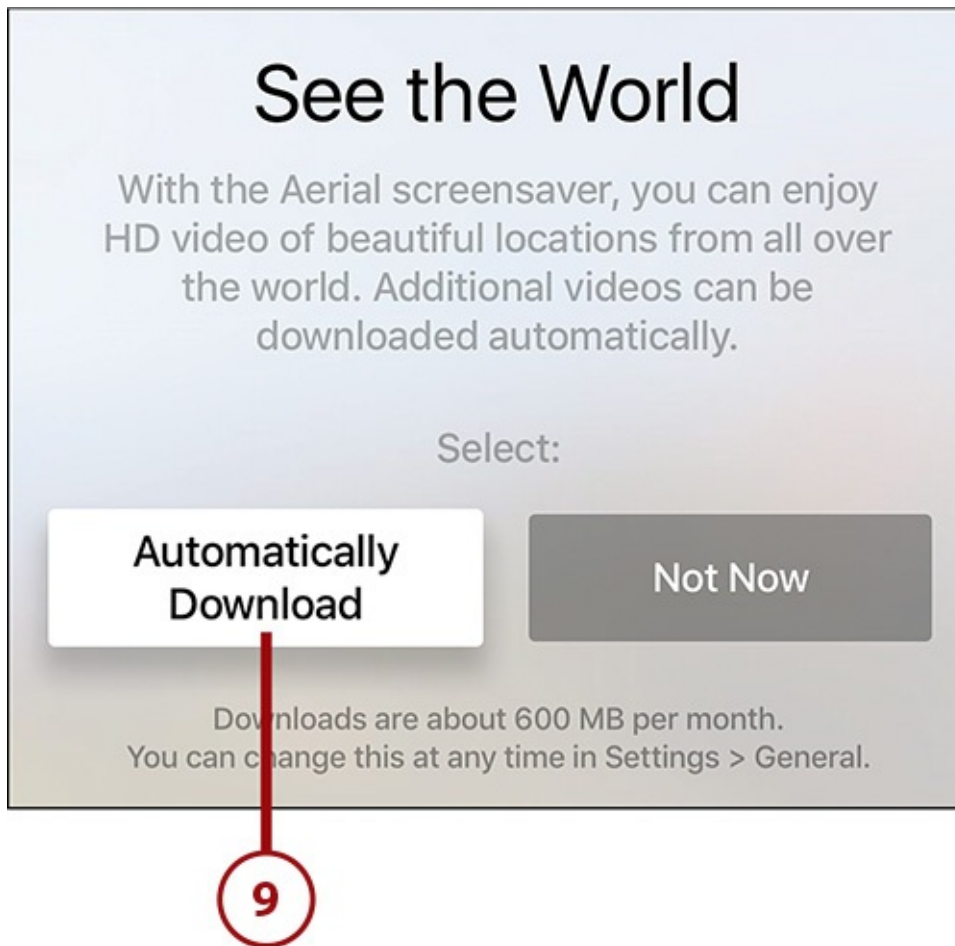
See the World

With the Aerial screensaver, you can enjoy HD video of beautiful locations from all over the world. Additional videos can be downloaded automatically.

Select:

Automatically Download

Not Now

Downloads are about 600 MB per month. You can change this at any time in Settings > General.

9